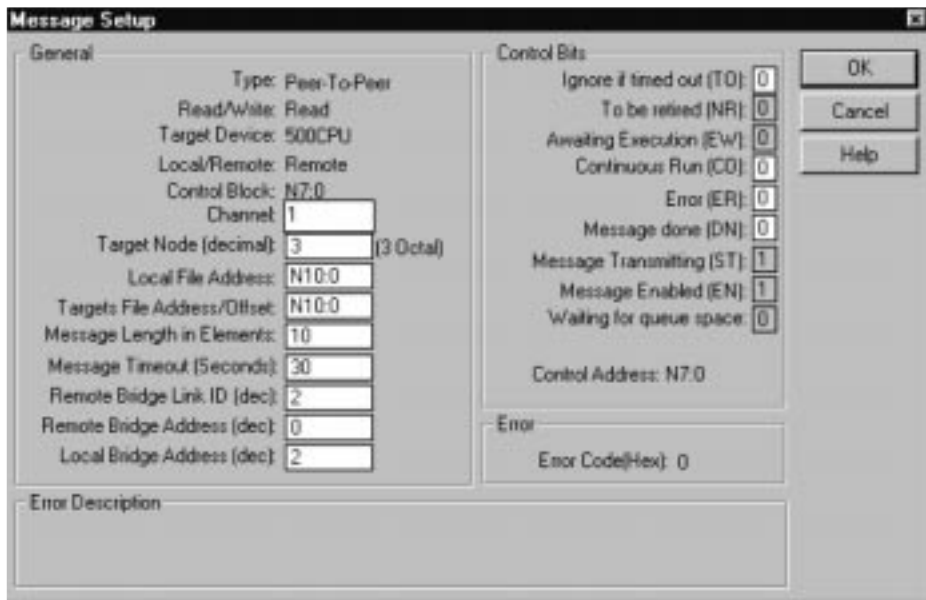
Message Setup

General

Type: Peer-To-Peer
Read/Write: Read
Target Device: 500CPU
Local/Remote: Remote
Control Block: N7:0
Channel: 1
Target Node (decimal): 3 (3 Octal)
Local File Address: N10:0
Targets File Address/Offset: N10:0
Message Length in Elements: 10
Message Timeout (Seconds): 30
Remote Bridge Link ID (dec): 2
Remote Bridge Address (dec): 0
Local Bridge Address (dec): 2

Control Bits

Ignore if timed out (TO): 0
To be retired (NR): 0
Awaiting Execution (EW): 0
Continuous Run (CO): 0
Error (ER): 0
Message done (DN): 0
Message Transmitting (ST): 1
Message Enabled (EN): 1
Waiting for queue space: 0

Control Address: N7:0

Error

Error Code(Hex): 0

OK
Cancel
Help

Error Description